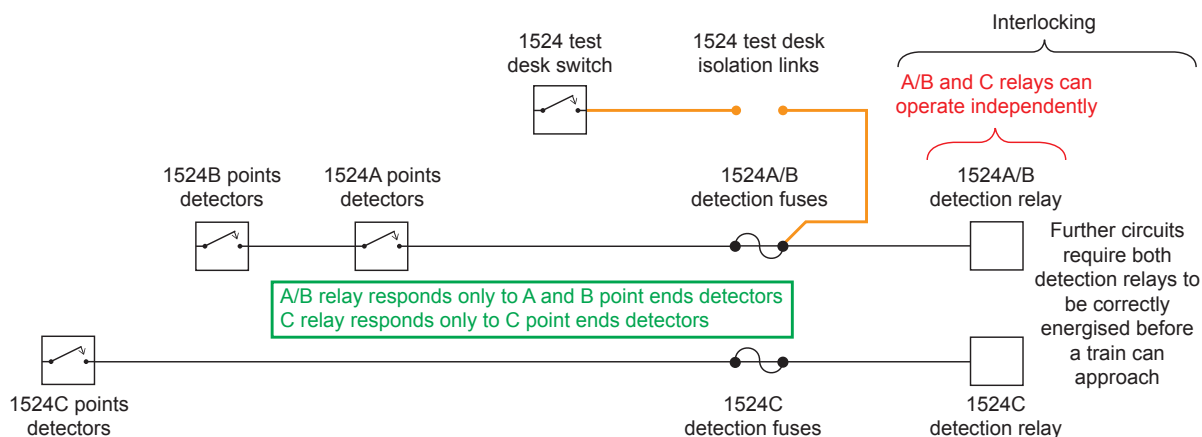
Interlocking

1524 test desk switch

1524 test desk isolation links

A/B and C relays can operate independently

1524B points detectors

1524A points detectors

1524A/B detection fuses

1524A/B detection relay

Further circuits require both detection relays to be correctly energised before a train can approach

A/B relay responds only to A and B point ends detectors
C relay responds only to C point ends detectors

1524C points detectors

1524C detection fuses

1524C detection relay